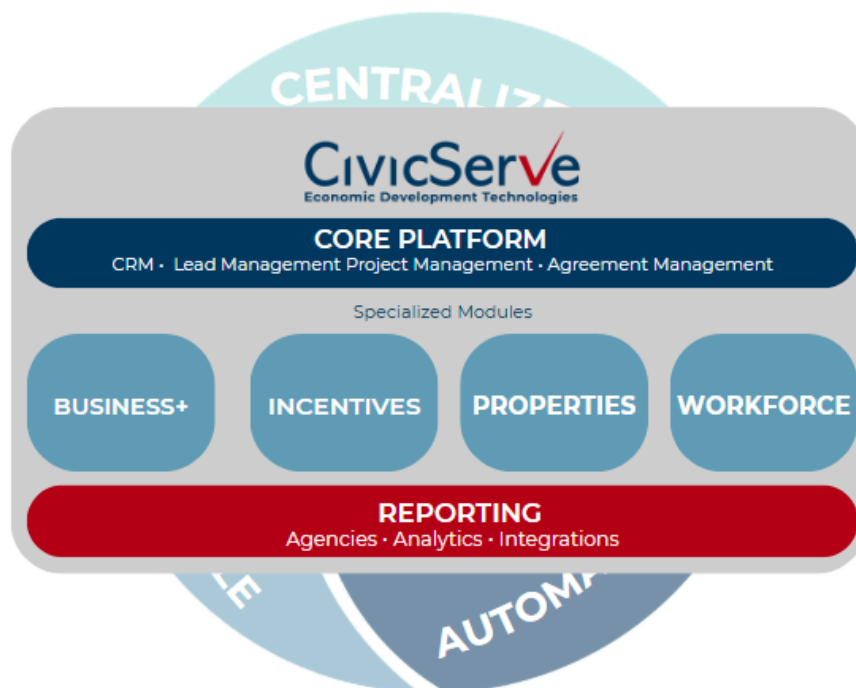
CENTRALIZ

CivicServe
Economic Development Technologies

CORE PLATFORM
CRM • Lead Management Project Management • Agreement Management

Specialized Modules

BUSINESS+

INCENTIVES

PROPERTIES

WORKFORCE

REPORTING
Agencies • Analytics • Integrations

LE

AUTOMA